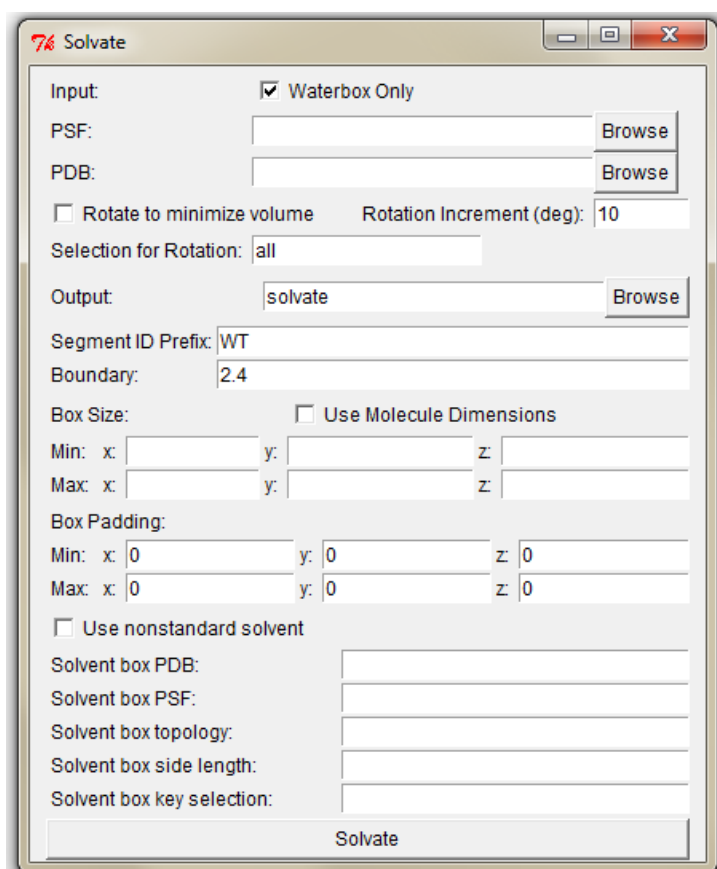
Solvate

Input: Waterbox Only

PSF: Browse

PDB: Browse

Rotate to minimize volume Rotation Increment (deg): 10

Selection for Rotation: all

Output: solvate Browse

Segment ID Prefix: WT

Boundary: 2.4

Box Size: Use Molecule Dimensions

Min: x: y: z:

Max: x: y: z:

Box Padding:

Min: x: 0 y: 0 z: 0

Max: x: 0 y: 0 z: 0

Use nonstandard solvent

Solvent box PDB:

Solvent box PSF:

Solvent box topology:

Solvent box side length:

Solvent box key selection:

Solvate